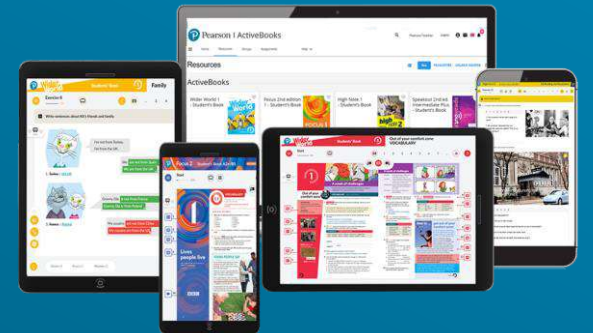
Pearson | ActiveBooks

Resources

ActiveBooks

Wider World 1 Student's Book

Focus 2nd edition 1 Student's Book

High Note 1 Student's Book

Speakout 2nd edition Intermediate Plus Student's Book

Wider World

Student Book

Family

Exercise 6

Write sentences about Bill's friends and family.

1. Sadao

2. Susan

Focus 2

Student Book

1

Lives people live

BBC

Wider World

Student Book

Out of your comfort zone

VOCABULARY

Out of your comfort zone

1

A lot of challenges